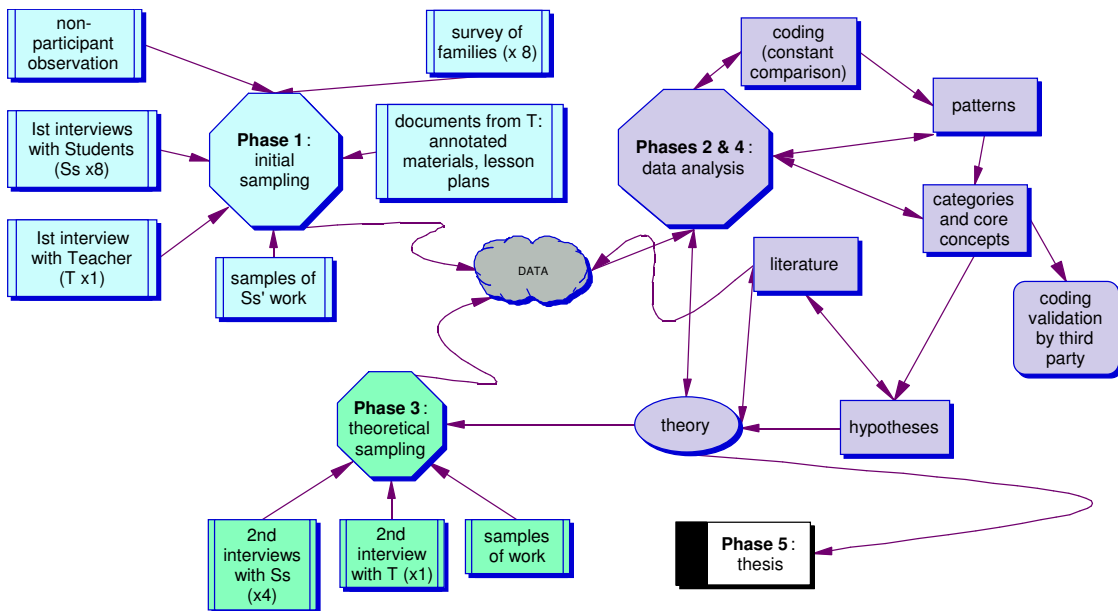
non-participant observation

survey of families (x 8)

Ist interviews with Students (Ss x8)

Phase 1 : initial sampling

documents from T: annotated materials, lesson plans

Ist interview with Teacher (T x1)

samples of Ss' work

coding (constant comparison)

patterns

Phases 2 & 4 : data analysis

categories and core concepts

DATA

literature

coding validation by third party

Phase 3 : theoretical sampling

theory

hypotheses

2nd interviews with Ss (x4)

2nd interview with T (x1)

samples of work

Phase 5 : thesis